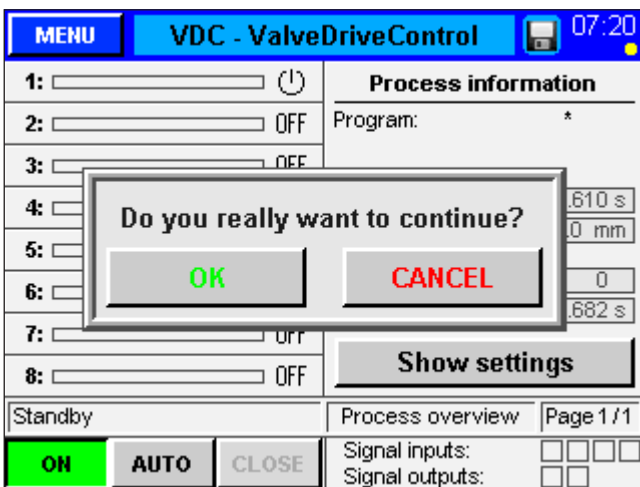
MENU
VDC - ValveDriveControl
07:20

1:
2: OFF
3: OFF
4:
5:
6:
7: OFF
8: OFF

Process information
Program: *
.610 s
.0 mm
0
.682 s

Do you really want to continue?
OK
CANCEL

Show settings

Standby
Process overview
Page 1/1

ON
AUTO
CLOSE
Signal inputs:
Signal outputs: